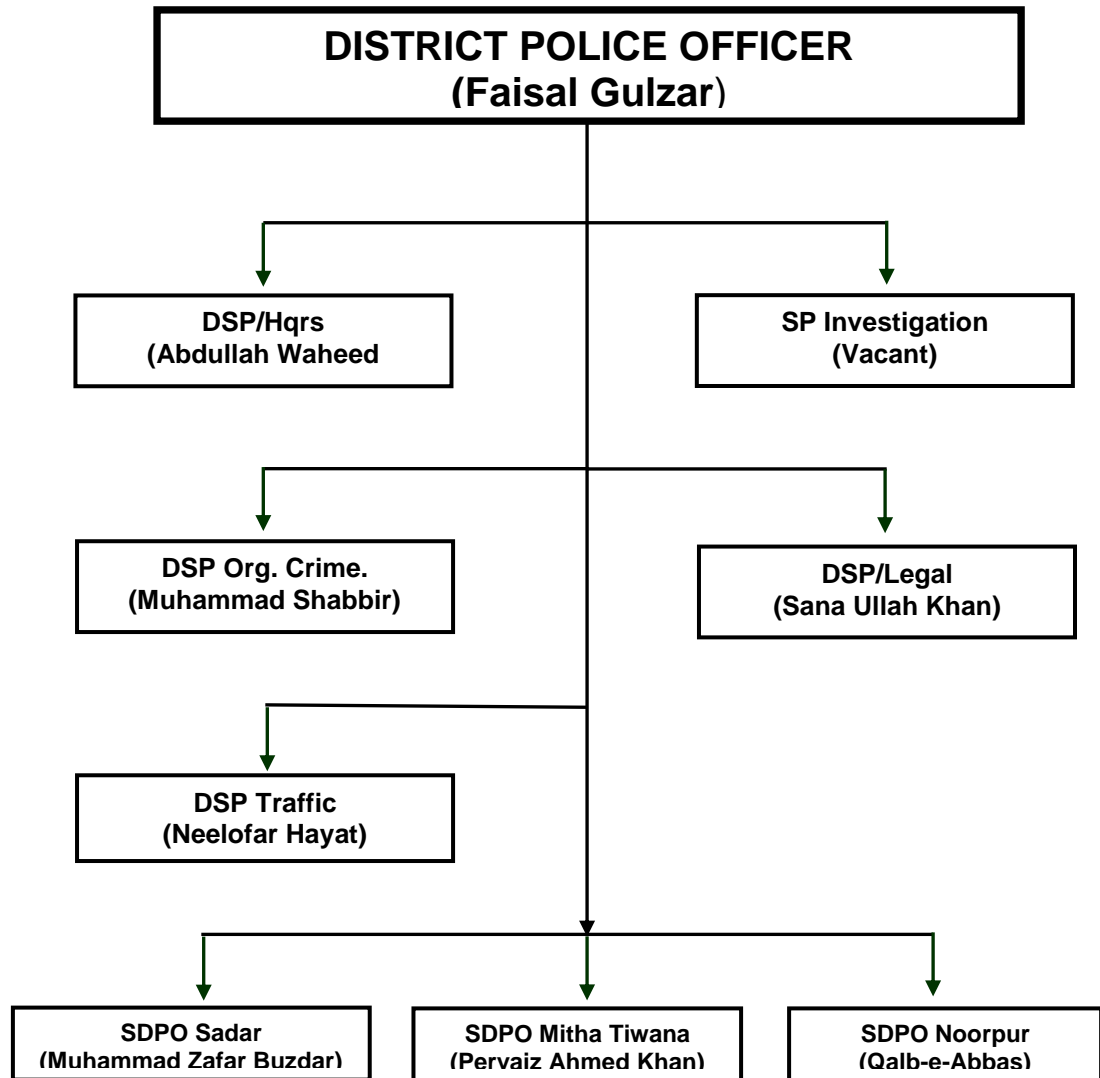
DISTRICT POLICE OFFICER
(Faisal Gulzar)

DSP/Hqrs
(Abdullah Waheed

SP Investigation
(Vacant)

DSP Org. Crime.
(Muhammad Shabbir)

DSP/Legal
(Sana Ullah Khan)

DSP Traffic
(Neelofar Hayat)

SDPO Sadar
(Muhammad Zafar Buzdar)

SDPO Mitha Tiwana
(Pervaiz Ahmed Khan)

SDPO Noorpur
(Qalb-e-Abbas)